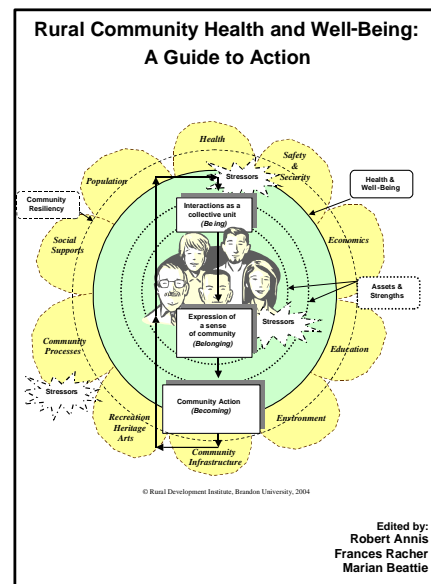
Rural Community Health and Well-Being: A Guide to Action

Health

Safety & Security

Population

Stressors

Health & Well-Being

Community Resiliency

Interactions as a collective unit (Being)

Social Supports

Economics

Assets & Strengths

Expression of a sense of community (Belonging)

Stressors

Community Processes

Education

Stressors

Community Action (Becoming)

Recreation Heritage Arts

Environment

Community Infrastructure

© Rural Development Institute, Brandon University, 2004

Edited by:
Robert Annis
Frances Racher
Marian Beattie